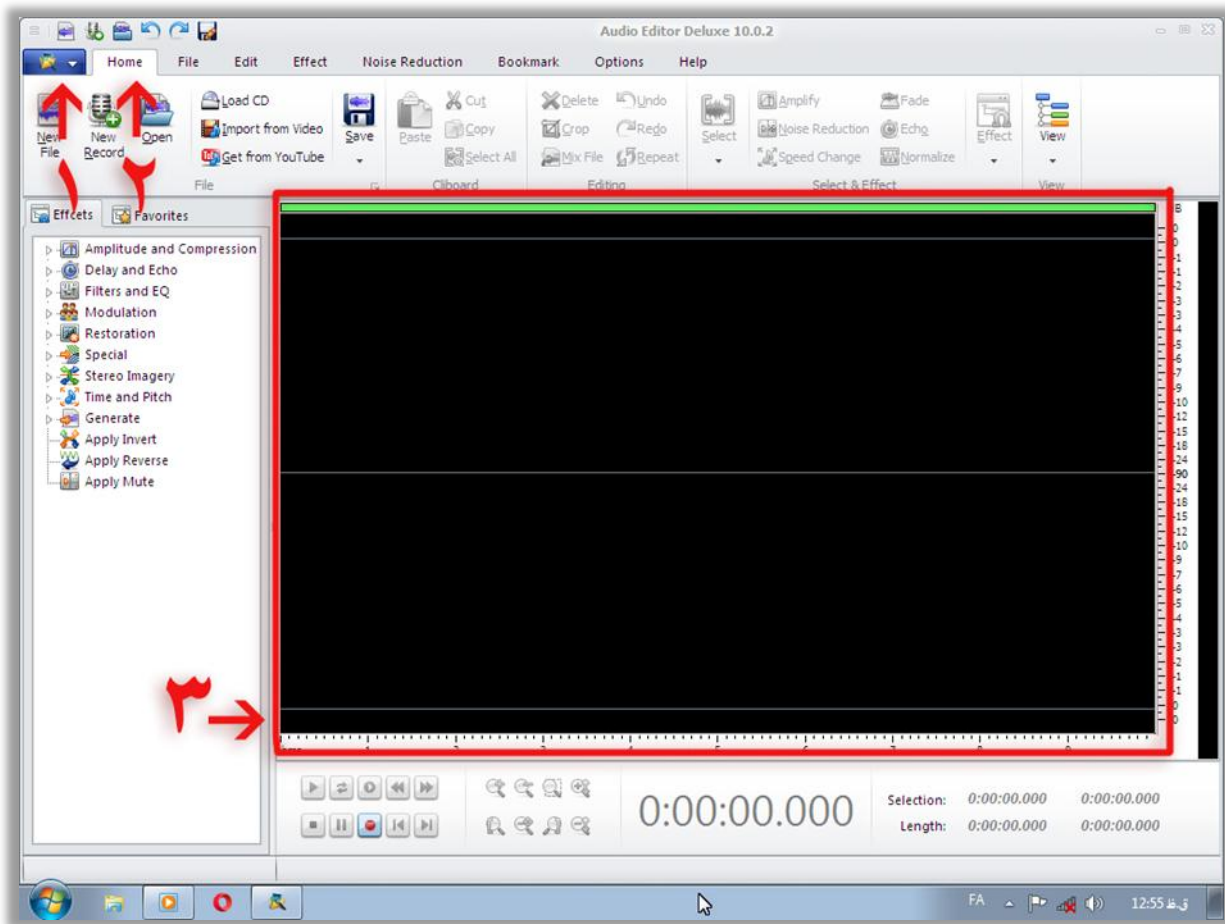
Audio Editor Deluxe 10.0.2

Home File Edit Effect Noise Reduction Bookmark Options Help

New File
New Record
Open
Load CD
Import from Video
Get from YouTube
File
Save
Paste
Cut
Copy
Select All
Cliboard
Delete
Crop
Mix File
Undo
Redo
Repeat
Editing
Select
Amplify
Noise Reduction
Speed Change
Fade
Echo
Normalize
Select & Effect
Effect
View
View

۱ ۲

Effects Favorites

Amplitude and Compression
Delay and Echo
Filters and EQ
Modulation
Restoration
Special
Stereo Imagery
Time and Pitch
Generate
Apply Invert
Apply Reverse
Apply Mute

۳

0:00:00.000

Selection: 0:00:00.000 0:00:00.000
Length: 0:00:00.000 0:00:00.000

FA 12:55 ق.ظ